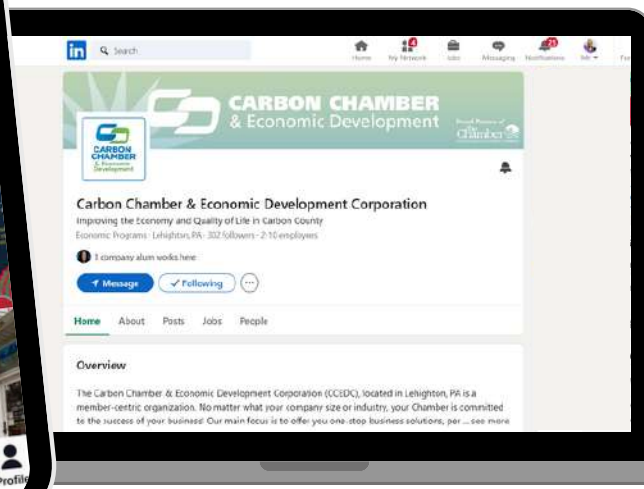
in Search

Home My Network 4 Jobs Messaging 21 Notifications Me Fo

CARBON CHAMBER & Economic Development

Proud Partner of Chamber

CARBON CHAMBER & Economic Development

Carbon Chamber & Economic Development Corporation

Improving the Economy and Quality of Life in Carbon County

Economic Programs · Lehighton, PA · 302 followers · 2-10 employees

1 company alum works here

Message ✓ Following ···

Home About Posts Jobs People

Overview

The Carbon Chamber & Economic Development Corporation (CCEDC), located in Lehighton, PA is a member-centric organization. No matter what your company size or industry, your Chamber is committed to the success of your business! Our main focus is to offer you one-stop business solutions, per ... see more

Profile